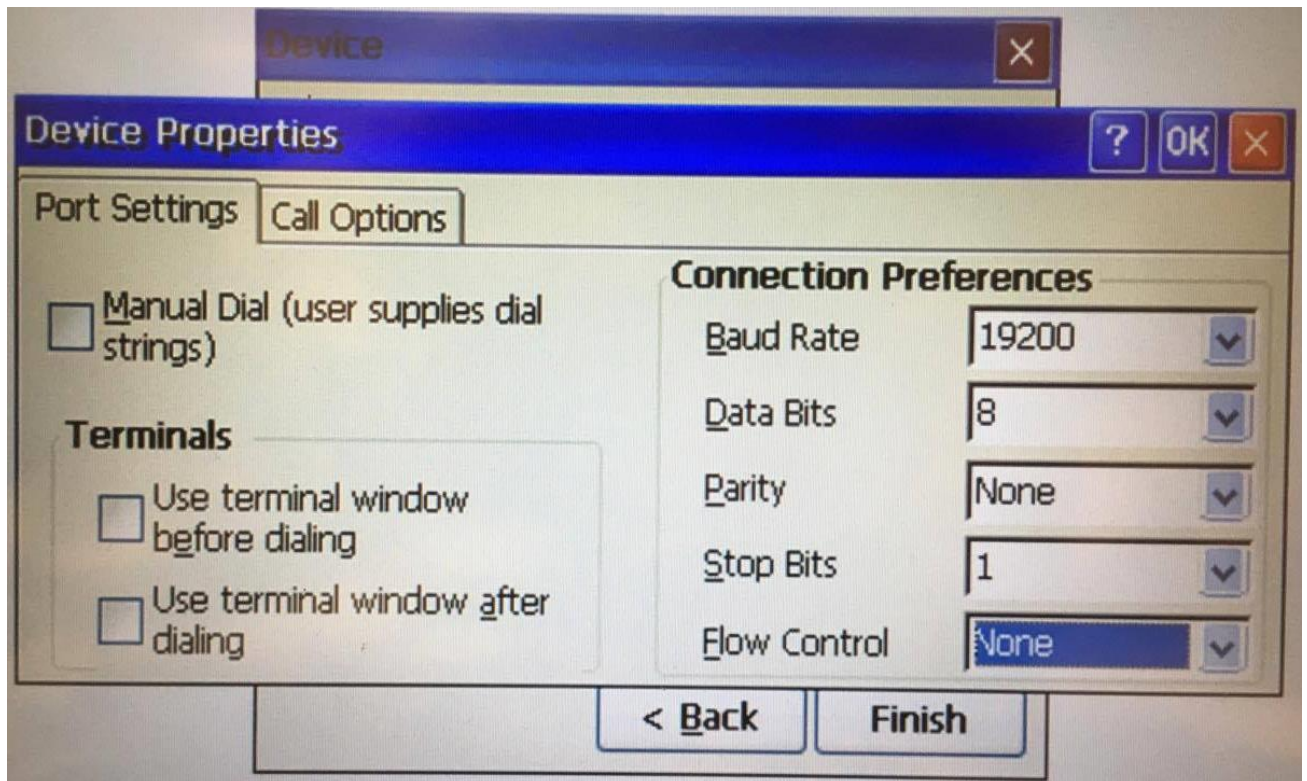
Device

Device Properties

? OK

Port Settings

Call Options

Manual Dial (user supplies dial strings)

Terminals

Use terminal window before dialing

Use terminal window after dialing

Connection Preferences

Baud Rate 19200

Data Bits 8

Parity None

Stop Bits 1

Flow Control None

< Back

Finish